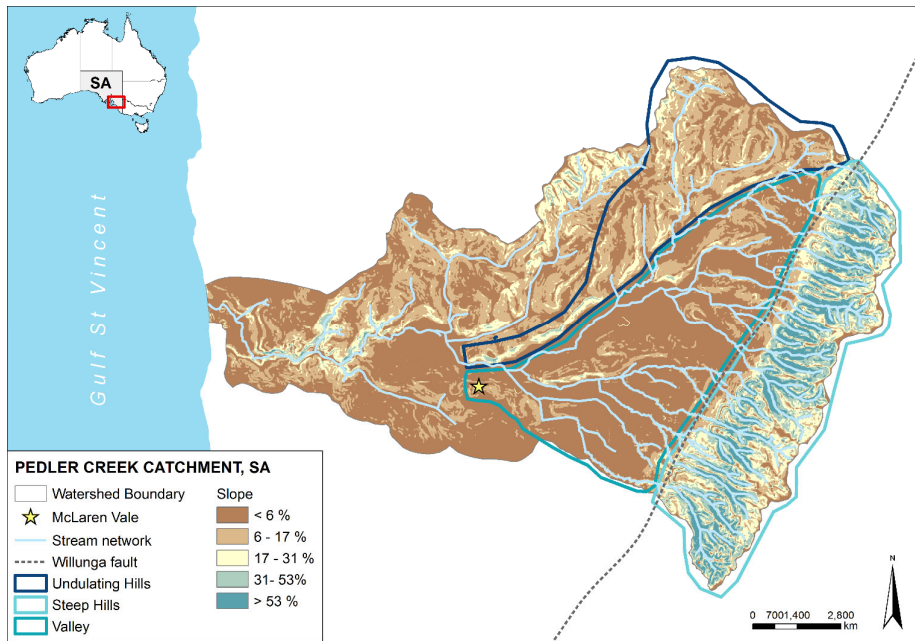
SA

Gulf St Vincent

PEDLER CREEK CATCHMENT, SA

Watershed Boundary

McLaren Vale

Stream network

Willunga fault

Undulating Hills

Steep Hills

Valley

Slope

< 6 %

6 - 17 %

17 - 31 %

31- 53%

> 53 %

N

0 7001,400 2,800 km